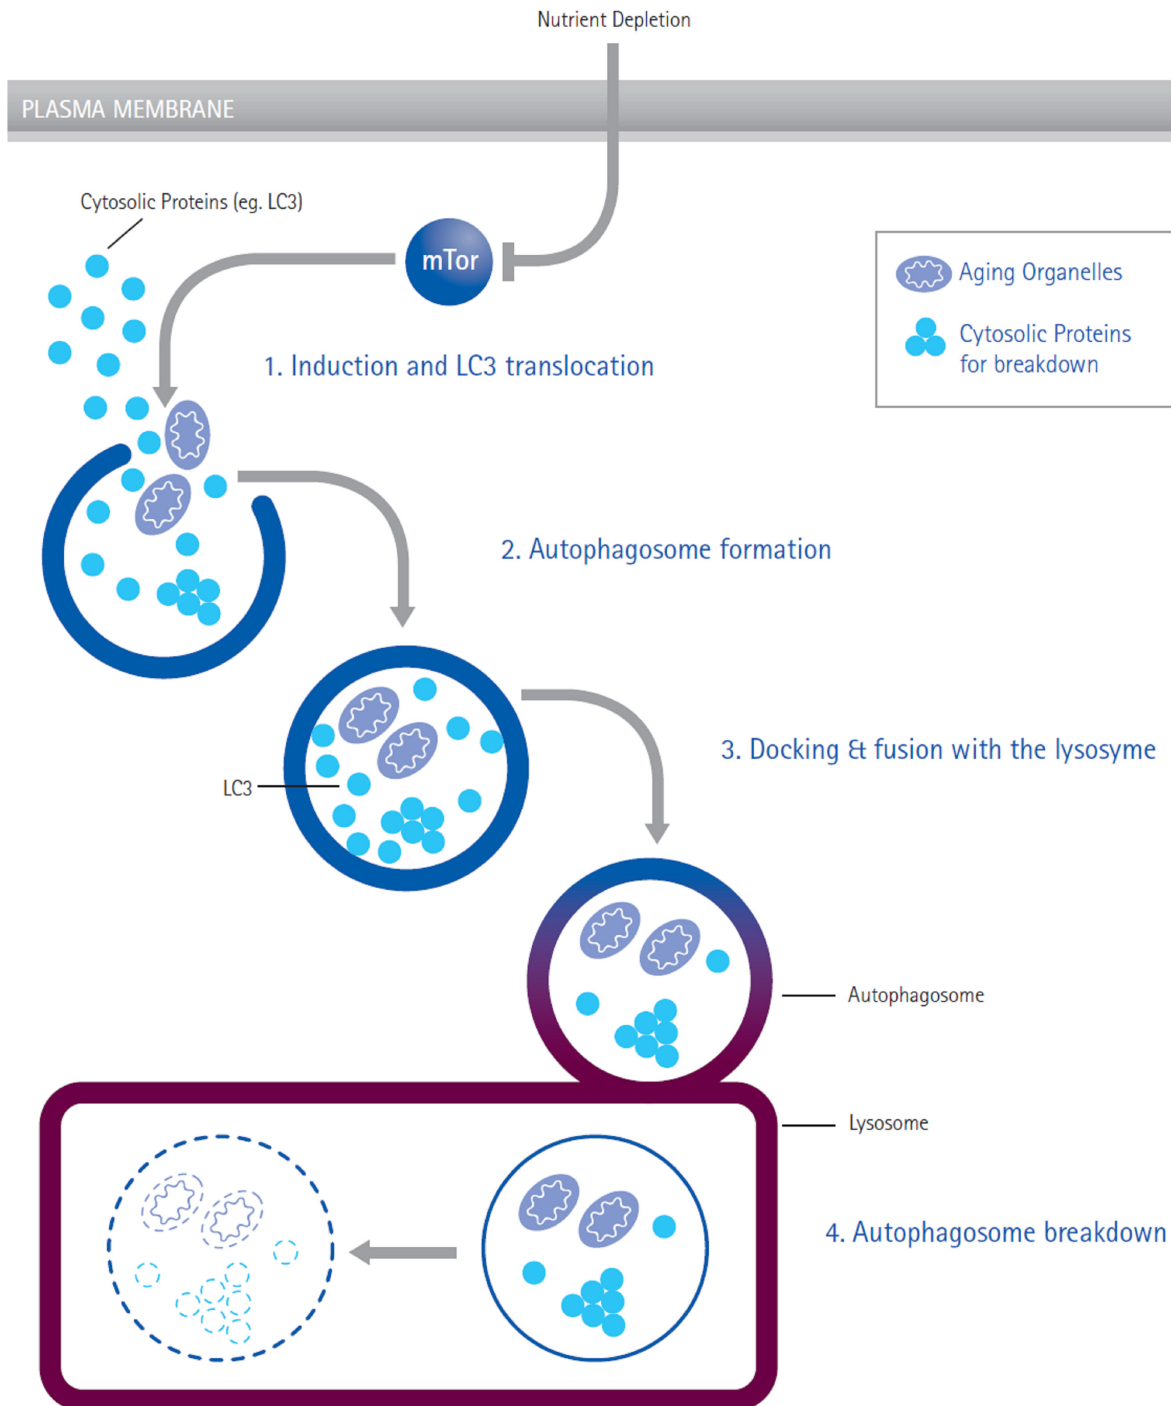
Nutrient Depletion

PLASMA MEMBRANE

Cytosolic Proteins (eg. LC3)

mTor

Aging Organelles

Cytosolic Proteins for breakdown

1. Induction and LC3 translocation

2. Autophagosome formation

LC3

3. Docking & fusion with the lysosyme

Autophagosome

Lysosome

4. Autophagosome breakdown